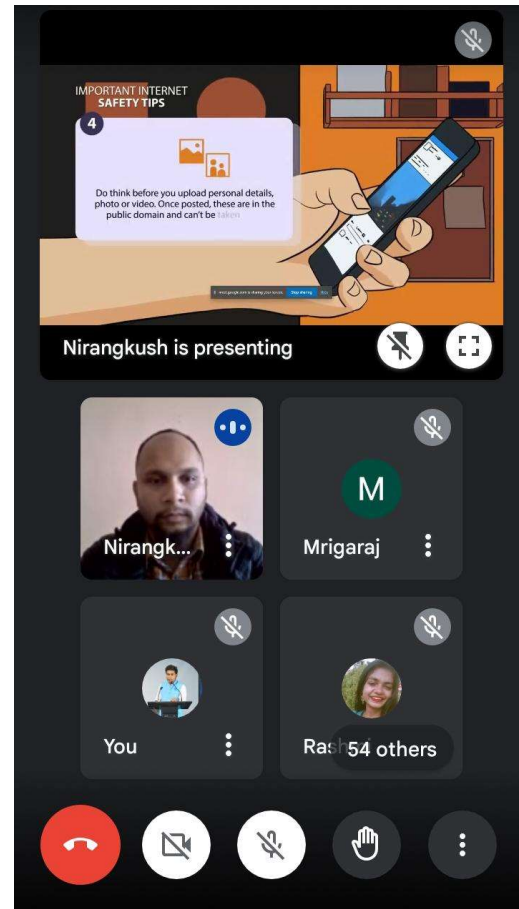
IMPORTANT INTERNET
SAFETY TIPS

4

Do think before you upload personal details, photo or video. Once posted, these are in the public domain and can't be taken

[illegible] Stop sharing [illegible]

Nirangkush is presenting

Nirangk...

M

Mrigaraj

You

Ras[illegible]

54 others